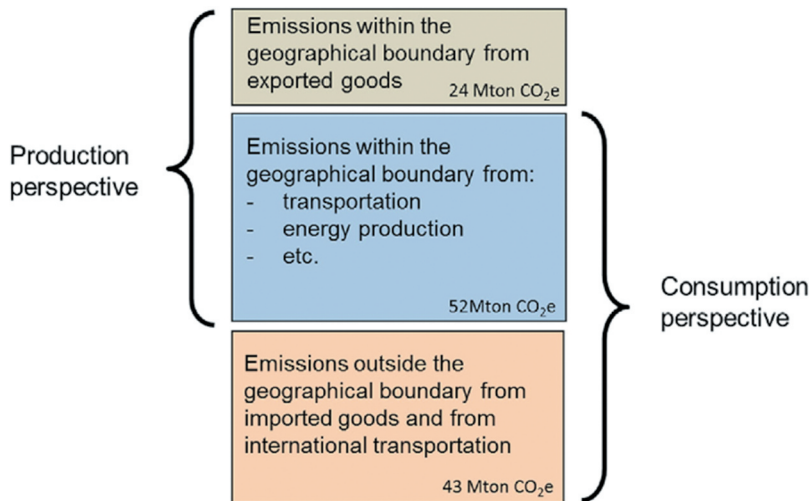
Production perspective

Emissions within the geographical boundary from exported goods

24 Mton $CO_2e$

Emissions within the geographical boundary from:
- transportation
- energy production
- etc.

52Mton $CO_2e$

Consumption perspective

Emissions outside the geographical boundary from imported goods and from international transportation

43 Mton $CO_2e$